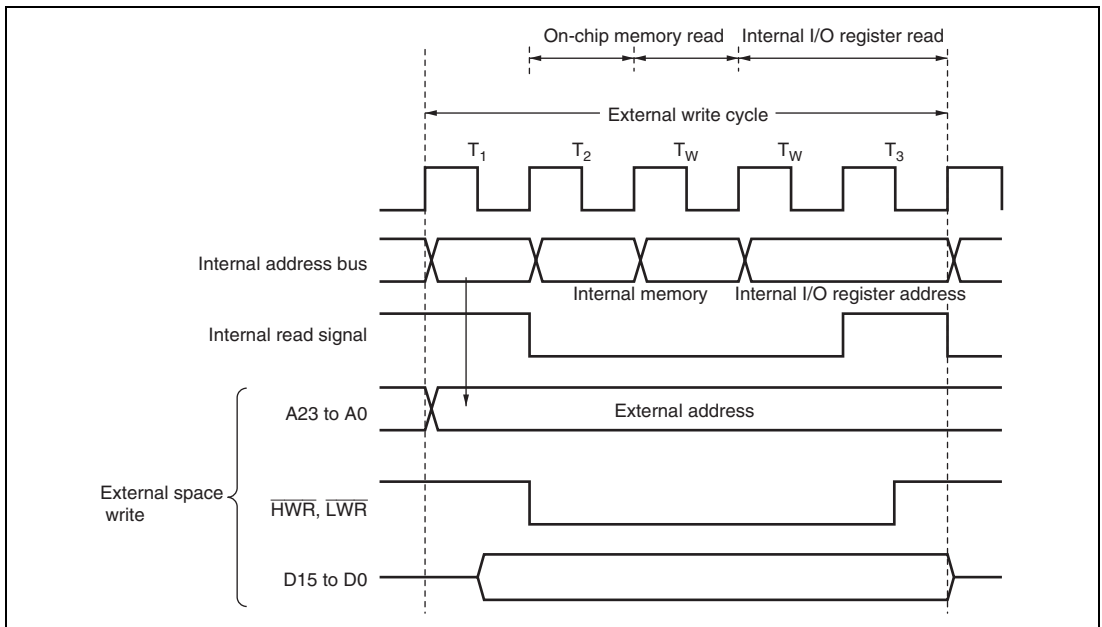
On-chip memory read

Internal I/O register read

External write cycle

$T_1$

$T_2$

$T_W$

$T_W$

$T_3$

Internal address bus

Internal memory

Internal I/O register address

Internal read signal

A23 to A0

External address

External space write

$\overline{HWR}$, $\overline{LWR}$

D15 to D0